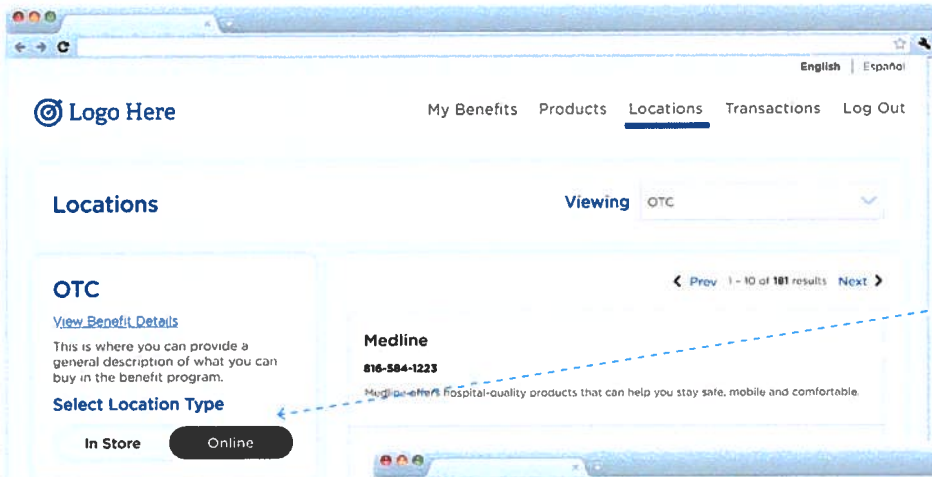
English | Español

Logo Here

My Benefits Products Locations Transactions Log Out

Locations

Viewing OTC

OTC

View Benefit Details

This is where you can provide a general description of what you can buy in the benefit program.

Select Location Type

In Store Online

Prev 1 - 10 of 181 results Next

Medline

816-584-1223

Medline offers hospital-quality products that can help you stay safe, mobile and comfortable.